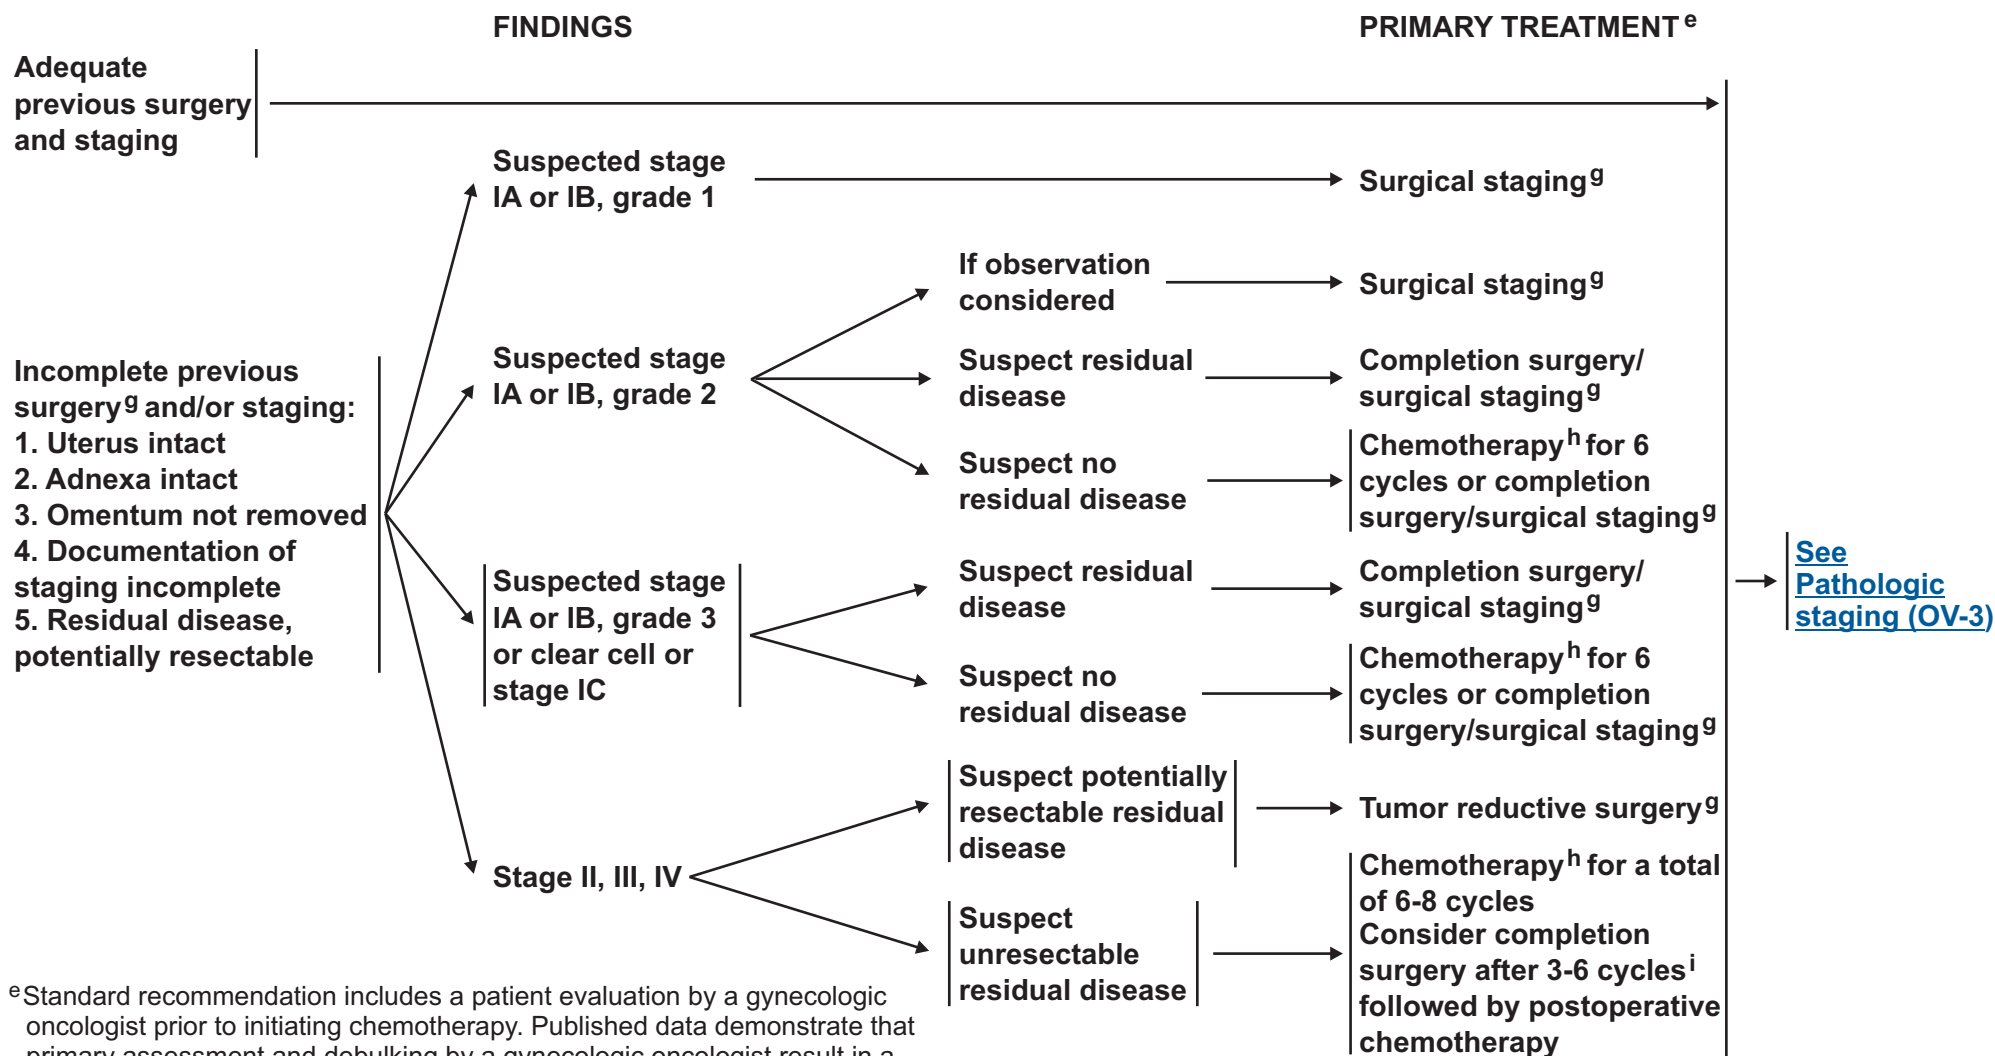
FINDINGS

PRIMARY TREATMENT$^{e}$

Adequate previous surgery and staging

Incomplete previous surgery$^{g}$ and/or staging:
1. Uterus intact
2. Adnexa intact
3. Omentum not removed
4. Documentation of staging incomplete
5. Residual disease, potentially resectable

Suspected stage IA or IB, grade 1

Surgical staging$^{g}$

Suspected stage IA or IB, grade 2

If observation considered

Surgical staging$^{g}$

Suspect residual disease

Completion surgery/ surgical staging$^{g}$

Suspect no residual disease

Chemotherapy$^{h}$ for 6 cycles or completion surgery/surgical staging$^{g}$

Suspected stage IA or IB, grade 3 or clear cell or stage IC

Suspect residual disease

Completion surgery/ surgical staging$^{g}$

Suspect no residual disease

Chemotherapy$^{h}$ for 6 cycles or completion surgery/surgical staging$^{g}$

Stage II, III, IV

Suspect potentially resectable residual disease

Tumor reductive surgery$^{g}$

Suspect unresectable residual disease

Chemotherapy$^{h}$ for a total of 6-8 cycles
Consider completion surgery after 3-6 cycles$^{i}$ followed by postoperative chemotherapy

See Pathologic staging (OV-3)

$^{e}$Standard recommendation includes a patient evaluation by a gynecologic oncologist prior to initiating chemotherapy. Published data demonstrate that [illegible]